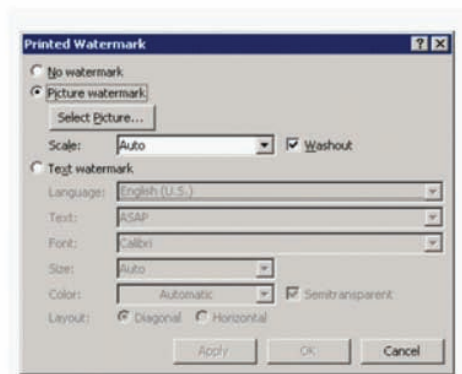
Printed Watermark

? X

No watermark

Picture watermark

Select Picture...

Scale: Auto

Washout

Text watermark

Language: English (U.S.)

Text: ASAP

Font: Calibri

Size: Auto

Color: Automatic

Semitransparent

Layout: Diagonal Horizontal

Apply

OK

Cancel